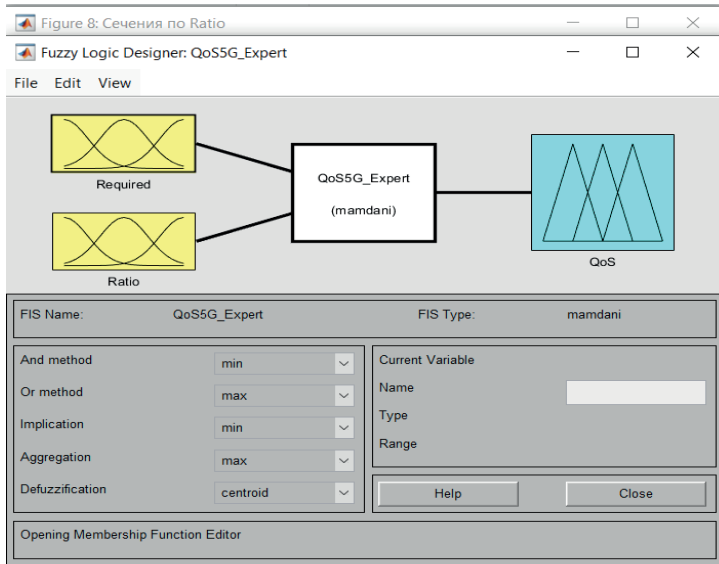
Figure 8: Сечения по Ratio

Fuzzy Logic Designer: QoS5G_Expert

File Edit View

Required

Ratio

QoS5G_Expert

(mamdani)

QoS

FIS Name: QoS5G_Expert

FIS Type: mamdani

And method min

Or method max

Implication min

Aggregation max

Defuzzification centroid

Current Variable

Name

Type

Range

Help

Close

Opening Membership Function Editor